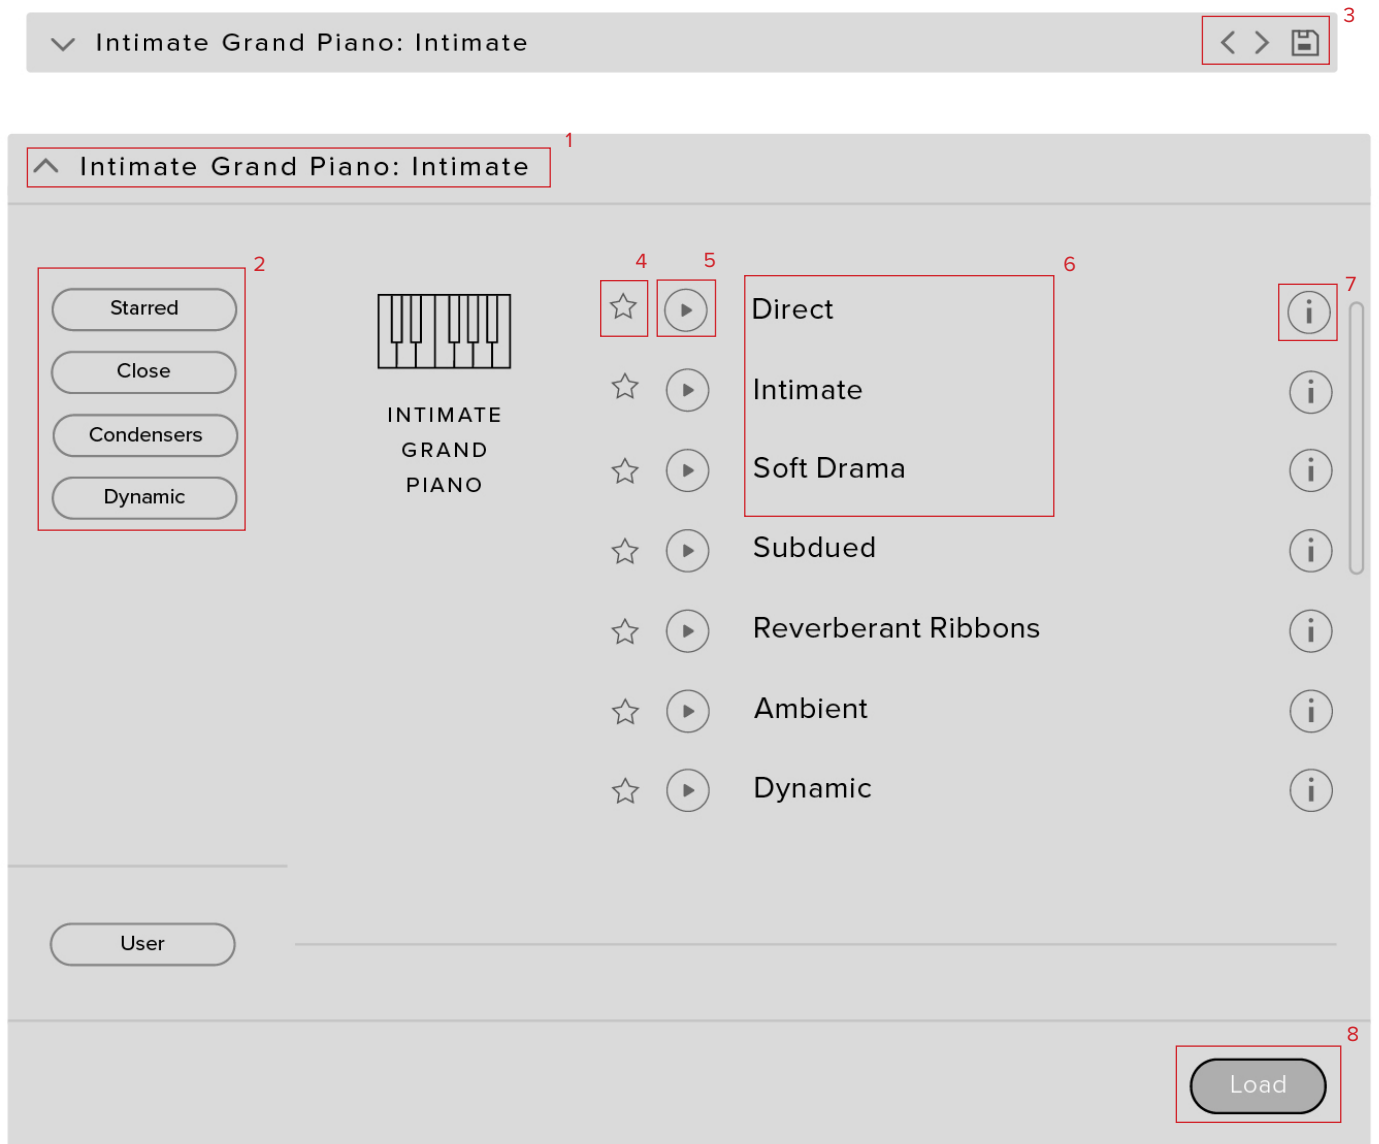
Intimate Grand Piano: Intimate

3

1

Intimate Grand Piano: Intimate

2

Starred

Close

Condensers

Dynamic

INTIMATE GRAND PIANO

4 5 6 7

Direct

Intimate

Soft Drama

Subdued

Reverberant Ribbons

Ambient

Dynamic

User

8

Load